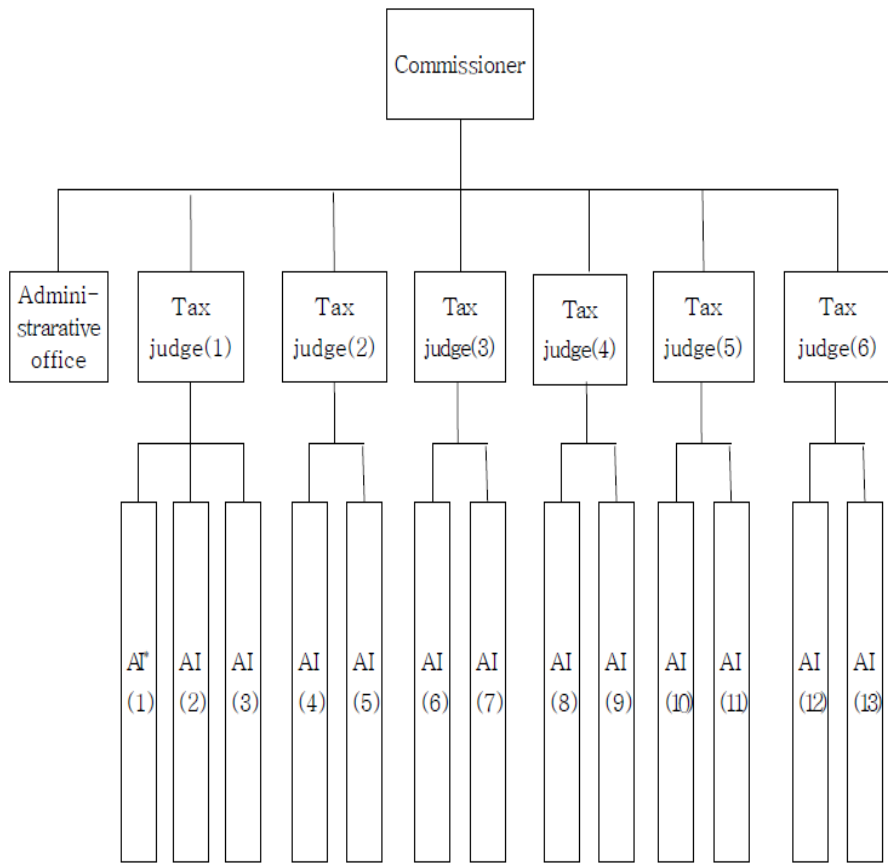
Commissioner

Admini-strarative office

Tax judge(1)

Tax judge(2)

Tax judge(3)

Tax judge(4)

Tax judge(5)

Tax judge(6)

AI* (1)

AI (2)

AI (3)

AI (4)

AI (5)

AI (6)

AI (7)

AI (8)

AI (9)

AI (10)

AI (11)

AI (12)

AI (13)